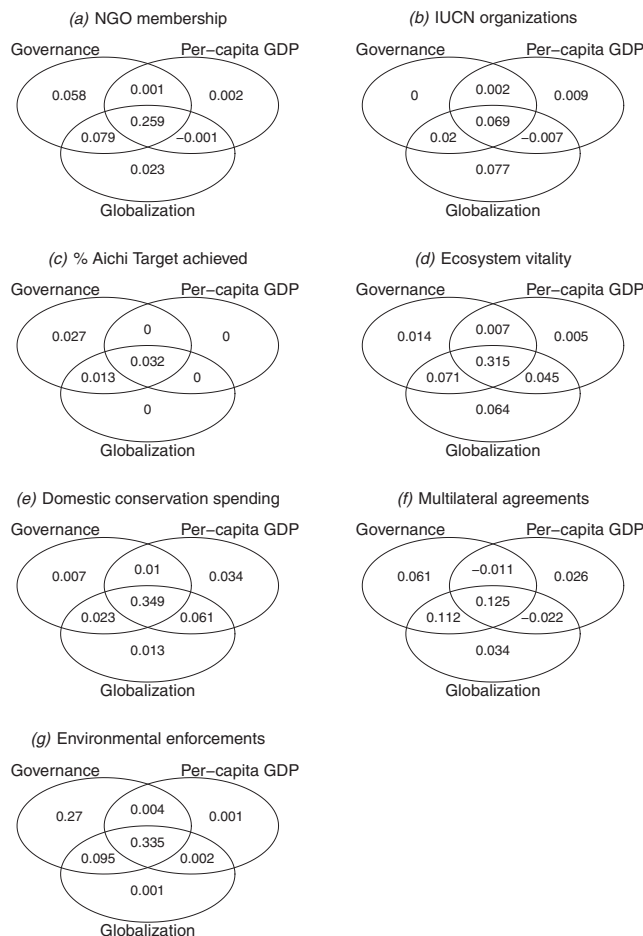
(a) NGO membership

Governance
Per–capita GDP
0.058
0.001
0.002
0.259
0.079
–0.001
0.023
Globalization

(b) IUCN organizations

Governance
Per–capita GDP
0
0.002
0.009
0.069
0.02
–0.007
0.077
Globalization

(c) % Aichi Target achieved

Governance
Per–capita GDP
0.027
0
0
0.032
0.013
0
0
Globalization

(d) Ecosystem vitality

Governance
Per–capita GDP
0.014
0.007
0.005
0.315
0.071
0.045
0.064
Globalization

(e) Domestic conservation spending

Governance
Per–capita GDP
0.007
0.01
0.034
0.349
0.023
0.061
0.013
Globalization

(f) Multilateral agreements

Governance
Per–capita GDP
0.061
–0.011
0.026
0.125
0.112
–0.022
0.034
Globalization

(g) Environmental enforcements

Governance
Per–capita GDP
0.27
0.004
0.001
0.335
0.095
0.002
0.001
Globalization